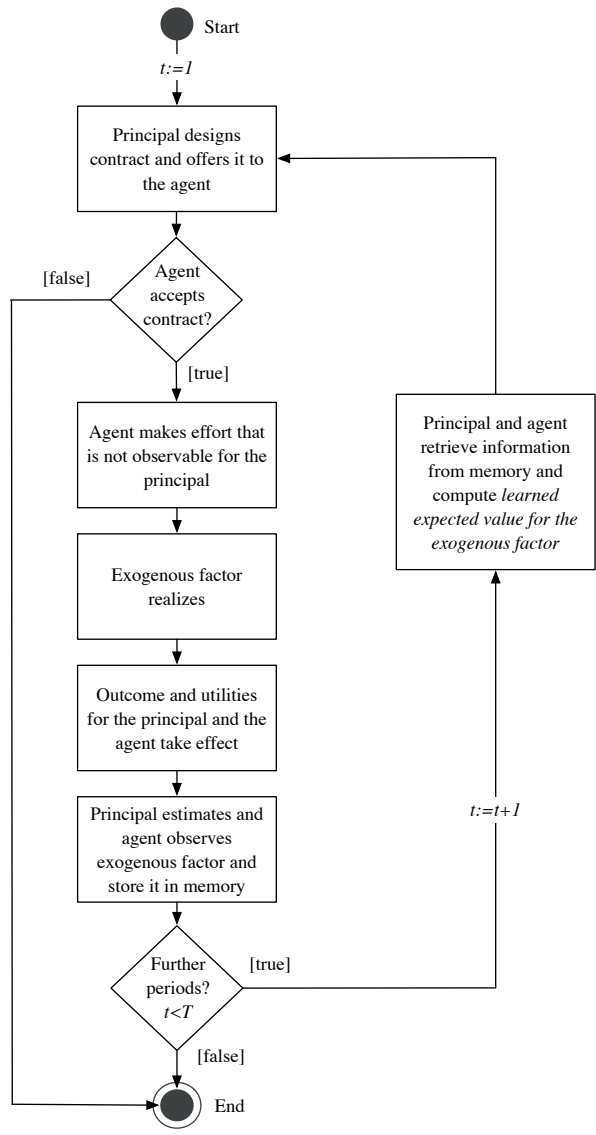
Start

$t:=1$

Principal designs contract and offers it to the agent

[false]

Agent accepts contract?

[true]

Agent makes effort that is not observable for the principal

Exogenous factor realizes

Outcome and utilities for the principal and the agent take effect

Principal estimates and agent observes exogenous factor and store it in memory

Further periods? $t<T$

[true]

[false]

End

$t:=t+1$

Principal and agent retrieve information from memory and compute *learned expected value for the exogenous factor*